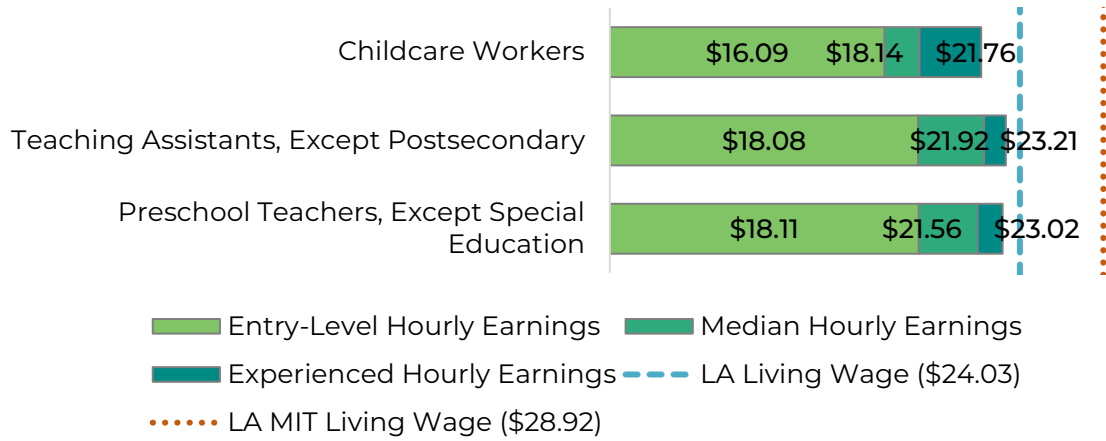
Childcare Workers $16.09 $18.14 $21.76

Teaching Assistants, Except Postsecondary $18.08 $21.92 $23.21

Preschool Teachers, Except Special Education $18.11 $21.56 $23.02

Entry-Level Hourly Earnings
Median Hourly Earnings
Experienced Hourly Earnings
LA Living Wage ($24.03)
LA MIT Living Wage ($28.92)